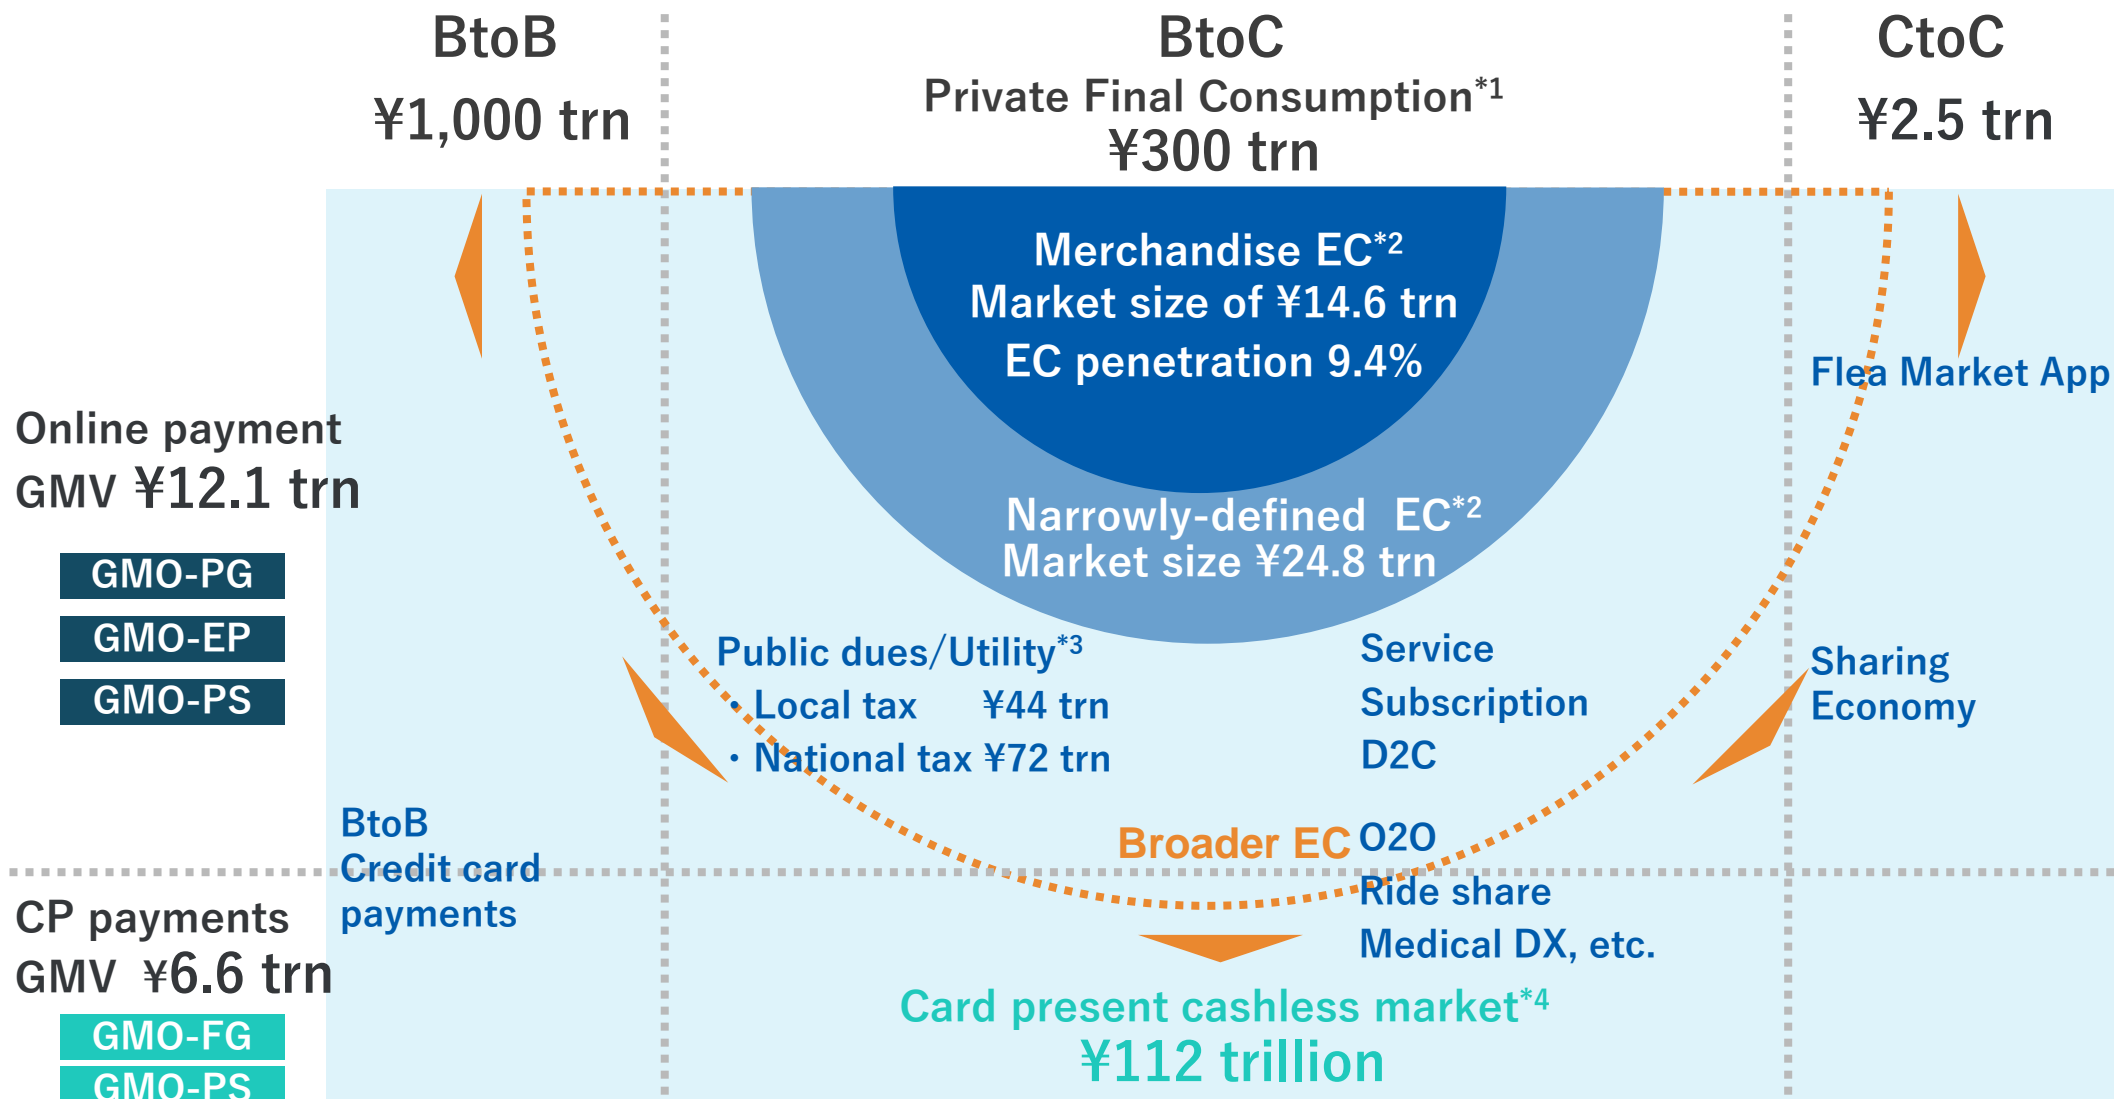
BtoB
¥1,000 trn

BtoC
Private Final Consumption$^{*1}$
¥300 trn

CtoC
¥2.5 trn

Merchandise EC$^{*2}$
Market size of ¥14.6 trn
EC penetration 9.4%

Narrowly-defined EC$^{*2}$
Market size ¥24.8 trn

Flea Market App

Online payment
GMV ¥12.1 trn

GMO-PG
GMO-EP
GMO-PS

Public dues/Utility$^{*3}$
・Local tax ¥44 trn
・National tax ¥72 trn

Service
Subscription
D2C

Sharing
Economy

BtoB
Credit card
payments

Broader EC
O2O
Ride share
Medical DX, etc.

CP payments
GMV ¥6.6 trn

GMO-FG
GMO-PS

Card present cashless market$^{*4}$
¥112 trillion